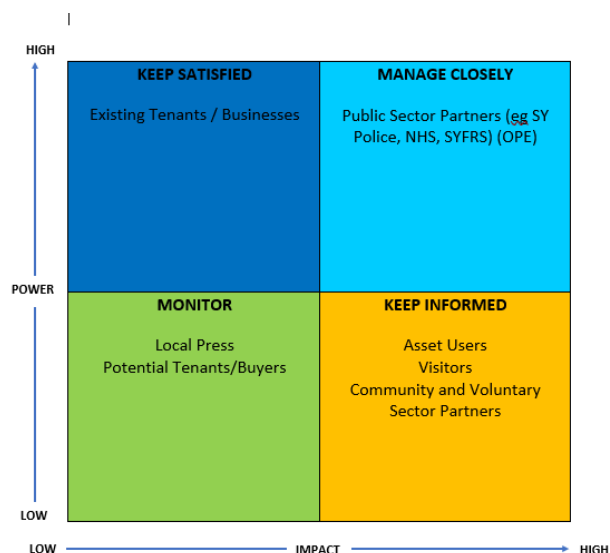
HIGH

KEEP SATISFIED

Existing Tenants / Businesses

MANAGE CLOSELY

Public Sector Partners (eg SY Police, NHS, SYFRS) (OPE)

POWER

MONITOR

Local Press
Potential Tenants/Buyers

KEEP INFORMED

Asset Users
Visitors
Community and Voluntary Sector Partners

LOW

LOW IMPACT HIGH